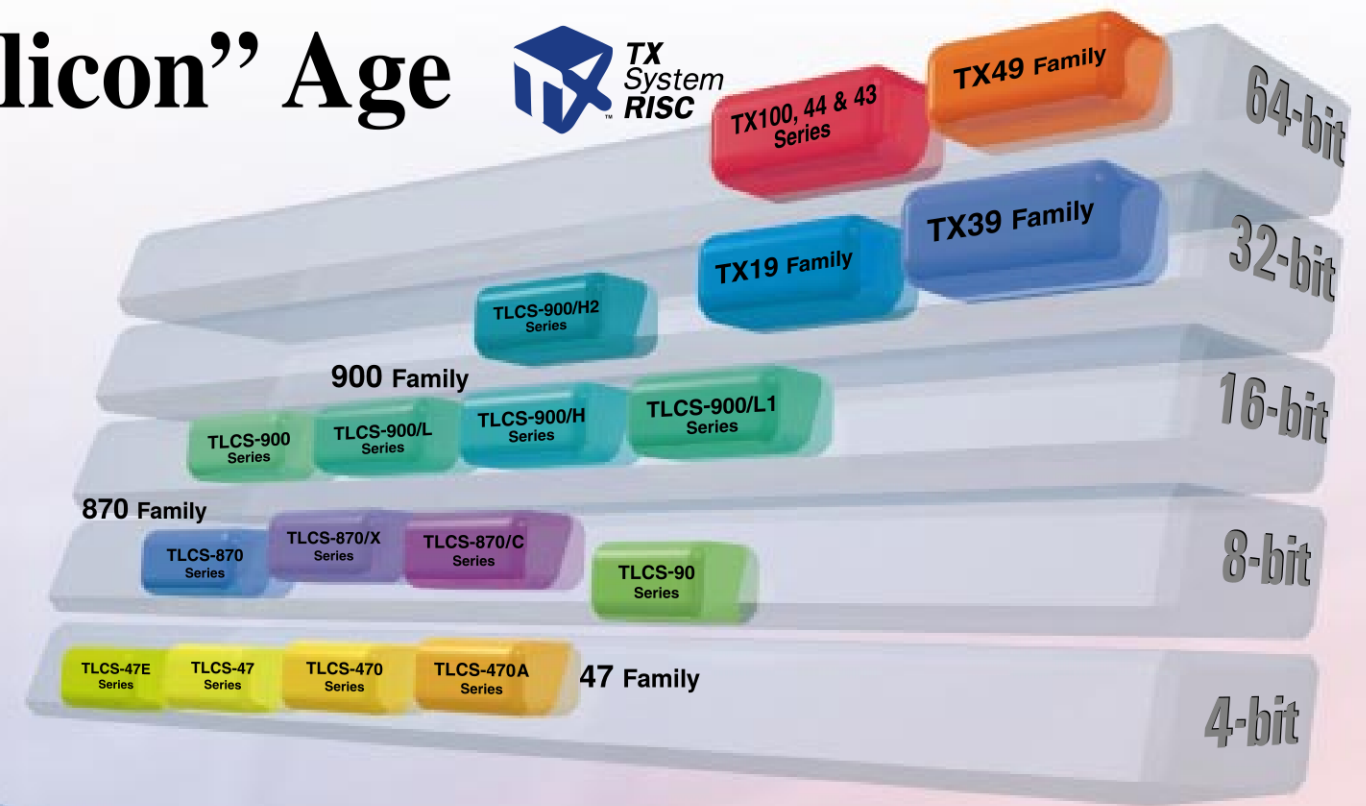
licon" Age

TX System RISC

TX100, 44 & 43 Series

TX49 Family

64-bit

TX39 Family

TX19 Family

32-bit

TLCS-900/H2 Series

900 Family

16-bit

TLCS-900 Series

TLCS-900/L Series

TLCS-900/H Series

TLCS-900/L1 Series

870 Family

TLCS-870 Series

TLCS-870/X Series

TLCS-870/C Series

TLCS-90 Series

8-bit

TLCS-47E Series

TLCS-47 Series

TLCS-470 Series

TLCS-470A Series

47 Family

4-bit